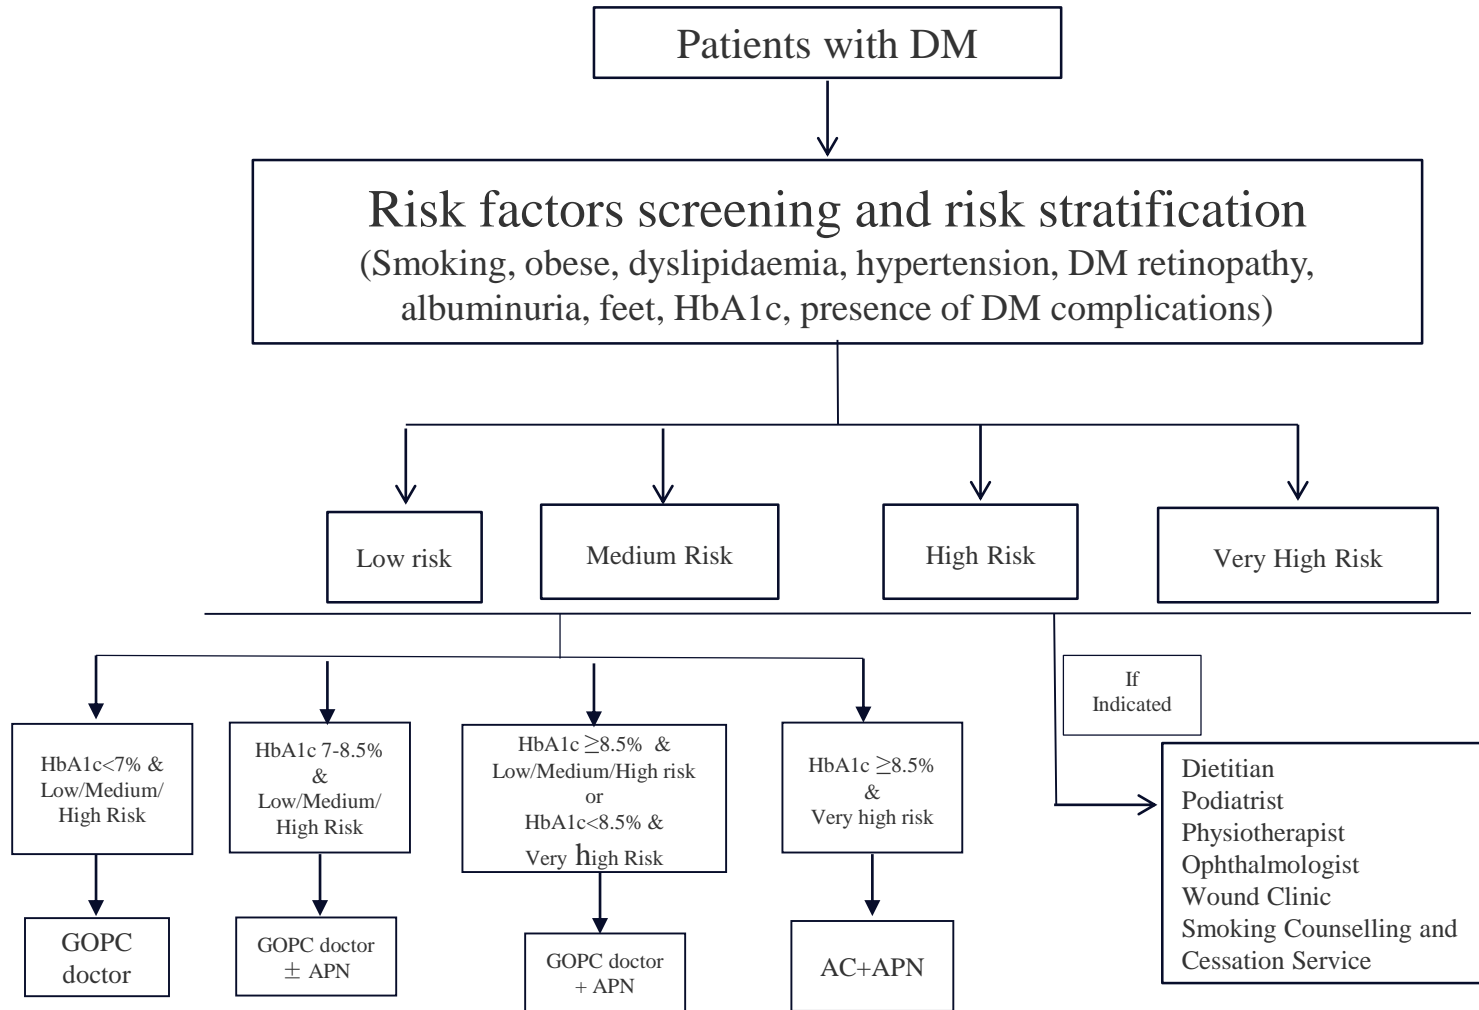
Patients with DM

Risk factors screening and risk stratification
(Smoking, obese, dyslipidaemia, hypertension, DM retinopathy, albuminuria, feet, HbA1c, presence of DM complications)

Low risk

Medium Risk

High Risk

Very High Risk

If Indicated

HbA1c<7% & Low/Medium/ High Risk

HbA1c 7-8.5% & Low/Medium/ High Risk

HbA1c $\geq$8.5% & Low/Medium/High risk or HbA1c<8.5% & Very high Risk

HbA1c $\geq$8.5% & Very high risk

Dietitian
Podiatrist
Physiotherapist
Ophthalmologist
Wound Clinic
Smoking Counselling and Cessation Service

GOPC doctor

GOPC doctor $\pm$ APN

GOPC doctor + APN

AC+APN